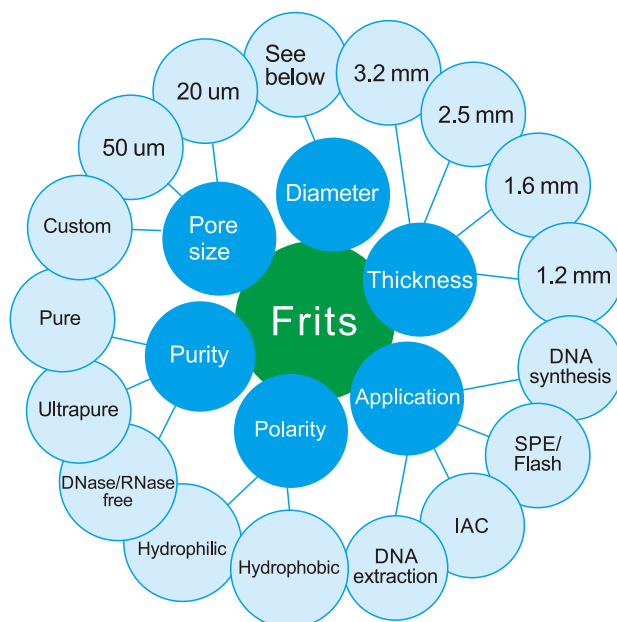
Frits

Diameter
See below

Thickness
3.2 mm
2.5 mm
1.6 mm
1.2 mm

Application
DNA synthesis
SPE/ Flash
IAC
DNA extraction

Polarity
Hydrophobic
Hydrophilic

Purity
DNase/RNase free
Ultrapure
Pure

Pore size
Custom
50 um
20 um